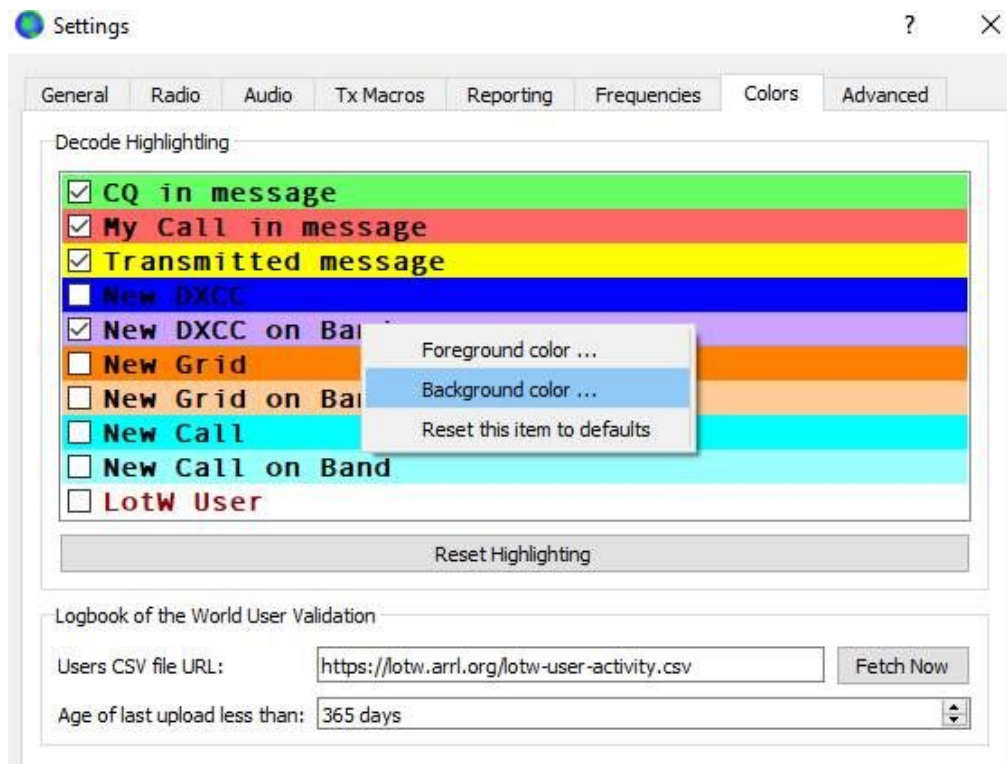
Settings

?

×

General | Radio | Audio | Tx Macros | Reporting | Frequencies | Colors | Advanced

Decode Highlightling

CQ in message
My Call in message
Transmitted message
New DXCC
New DXCC on Ban
New Grid
New Grid on Ban
New Call
New Call on Band
LotW User

Foreground color ...
Background color ...
Reset this item to defaults

Reset Highlighting

Logbook of the World User Validation

Users CSV file URL: https://lotw.arrl.org/lotw-user-activity.csv Fetch Now

Age of last upload less than: 365 days